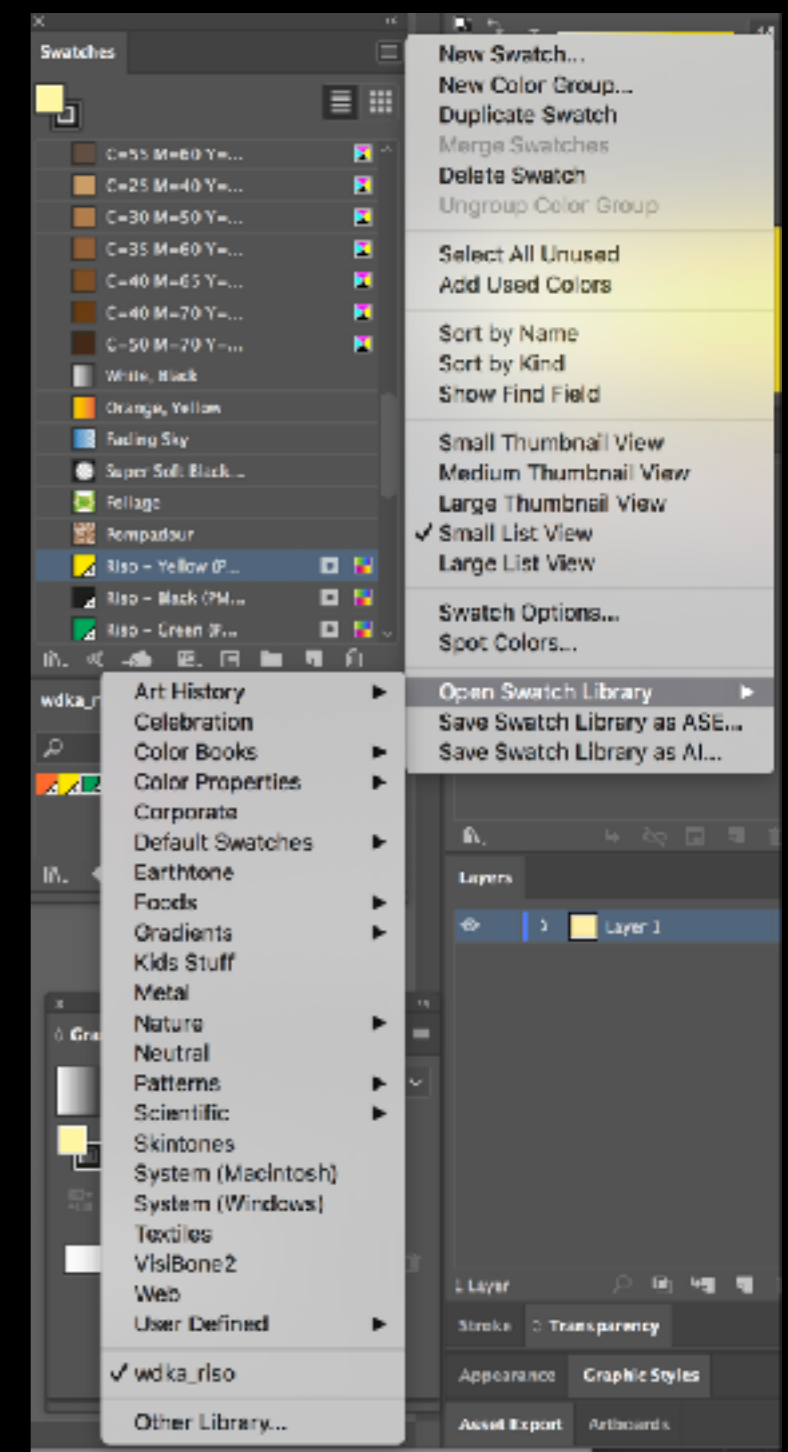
Swatches

C=55 M=60 Y=...
C=25 M=40 Y=...
C=30 M=50 Y=...
C=35 M=60 Y=...
C=40 M=65 Y=...
C=40 M=70 Y=...
C=50 M=70 Y=...
White, Black
Orange, Yellow
Fading Sky
Super Soft Black...
Foliage
Pompadour
Riso – Yellow (P...
Riso – Black (PM...
Riso – Green (P...

New Swatch...
New Color Group...
Duplicate Swatch
Merge Swatches
Delete Swatch
Ungroup Color Group
Select All Unused
Add Used Colors
Sort by Name
Sort by Kind
Show Find Field
Small Thumbnail View
Medium Thumbnail View
Large Thumbnail View
✓ Small List View
Large List View
Swatch Options...
Spot Colors...
Open Swatch Library ▶
Save Swatch Library as ASE...
Save Swatch Library as AI...

wdka_r

Art History ▶
Celebration
Color Books ▶
Color Properties ▶
Corporate
Default Swatches ▶
Earthtone
Foods ▶
Gradients ▶
Kids Stuff
Metal
Nature ▶
Neutral
Patterns ▶
Scientific ▶
Skintones
System (Macintosh)
System (Windows)
Textiles
VisiBone2
Web
User Defined ▶
✓ wdka_riso
Other Library...

Gra

Layers
Layer 1
1 Layer
Stroke
Transparency
Appearance
Graphic Styles
Asset Export
Artboards